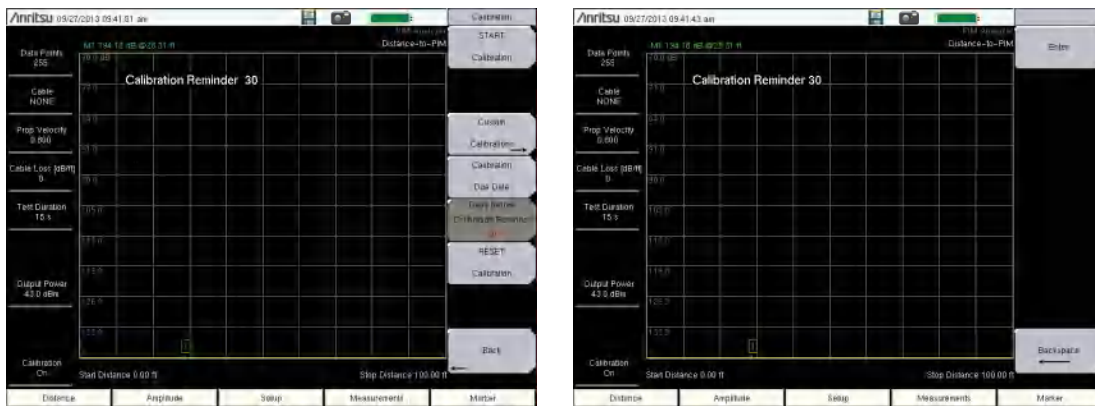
/inritsu 09/27/2013 09:41:01 am

Calibration

Data Points
256

M1 194.18 dB @20.31 ft

PIM Analyzer
Distance-to-PIM

START
Calibration

Calibration Reminder 30

Cable
NONE

Prop Velocity
0.800

Custom
Calibration

Cable Loss (dB/ft)
0

Calibration
Due Date

Test Duration
15 s

Days before
Calibration Reminder
30

RESET
Calibration

Output Power
43.0 dBm

Back

Calibration
On

Start Distance 0.00 ft

Stop Distance 100.00 ft

Distance | Amplitude | Setup | Measurements | Marker

/inritsu 09/27/2013 09:41:43 am

Data Points
256

M1 194.18 dB @20.31 ft

PIM Analyzer
Distance-to-PIM

Enter

Calibration Reminder 30

Cable
NONE

Prop Velocity
0.800

Cable Loss (dB/ft)
0

Test Duration
15 s

Output Power
43.0 dBm

Backspace

Calibration
On

Start Distance 0.00 ft

Stop Distance 100.00 ft

Distance | Amplitude | Setup | Measurements | Marker